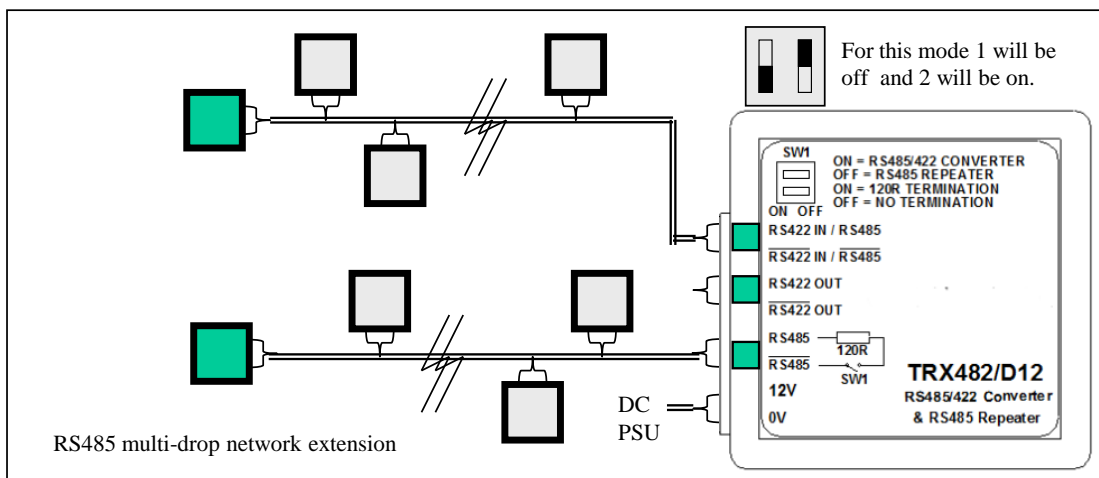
For this mode 1 will be off and 2 will be on.

SW1

ON = RS485/422 CONVERTER
OFF = RS485 REPEATER
ON = 120R TERMINATION
OFF = NO TERMINATION

ON OFF

RS422 IN / RS485

$\overline{RS422}$ IN / $\overline{RS485}$

RS422 OUT

$\overline{RS422}$ OUT

RS485

120R

$\overline{RS485}$

SW1

12V

0V

TRX482/D12

RS485/422 Converter
& RS485 Repeater

DC
PSU

RS485 multi-drop network extension